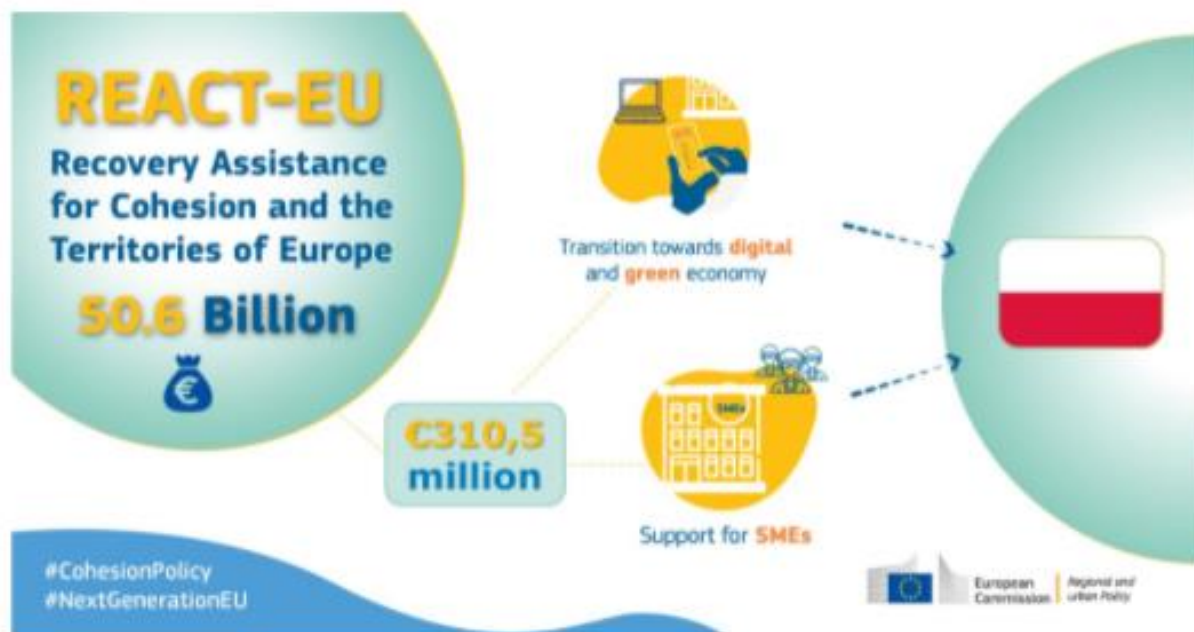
REACT-EU
Recovery Assistance for Cohesion and the Territories of Europe
50.6 Billion

Transition towards digital and green economy

€310,5 million

SMEs

Support for SMEs

#CohesionPolicy
#NextGenerationEU

European Commission | Regional and Urban Policy